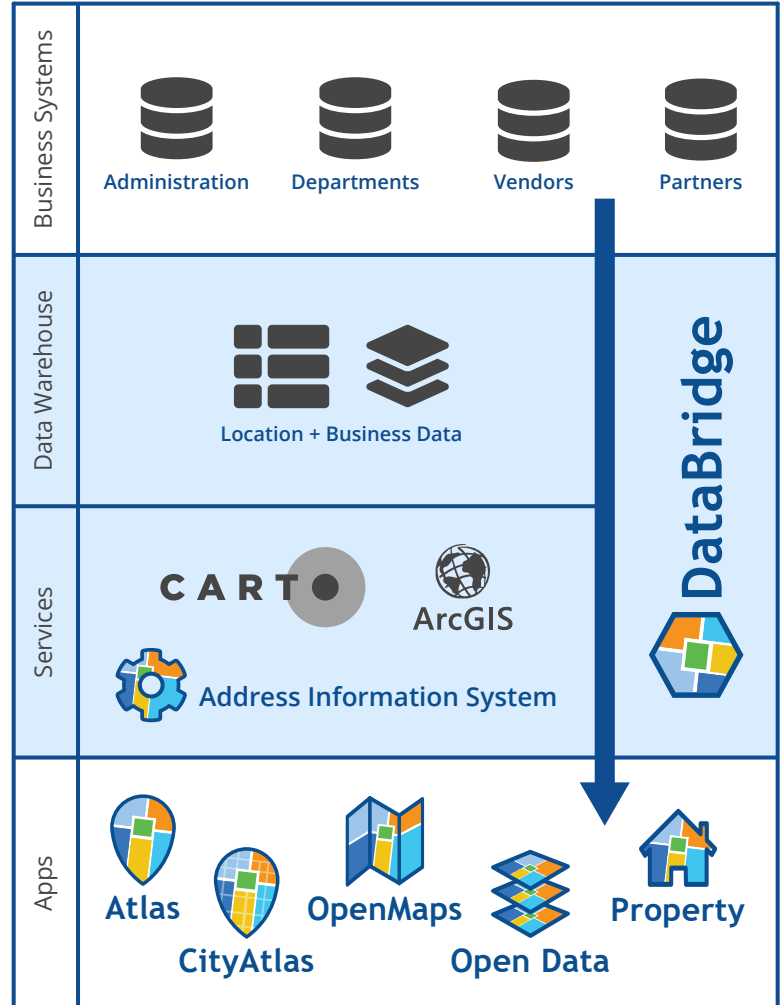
Business Systems

Administration Departments Vendors Partners

Data Warehouse

Location + Business Data

Services

CARTO

ArcGIS

Address Information System

DataBridge

Apps

Atlas

CityAtlas

OpenMaps

Open Data

Property